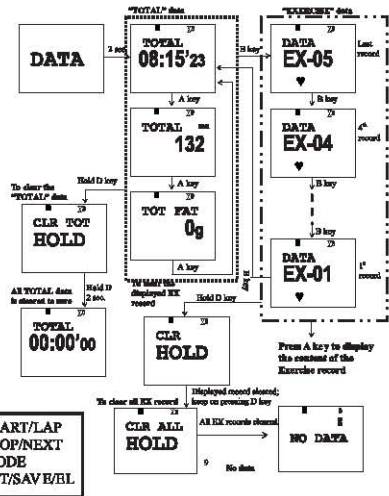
DATA

2 sec

"TOTAL" data

TOTAL
08:15'23

A key

TOTAL
132

A key

TOT FAT
0g

A key

"EXERCISE" data

B key

DATA
EX-05
♥

Last record

B key

DATA
EX-04
♥

4th record

B key

B key

DATA
EX-01
♥

1st record

To return the displayed EX record

B key

Hold D key

To clear the "TOTAL" data

CLR TOT
HOLD

Hold D 2 sec.

All TOTAL data is cleared to zero

TOTAL
00:00'00

CLR
HOLD

Press A key to display the content of the Exercise record

To clear all EX record

Displayed record cleared; keep on pressing D key

CLR ALL
HOLD

All EX records cleared

NO DATA

No data

9

ART/LAP
OP/NEXT
ODE
T/SAVE/EL